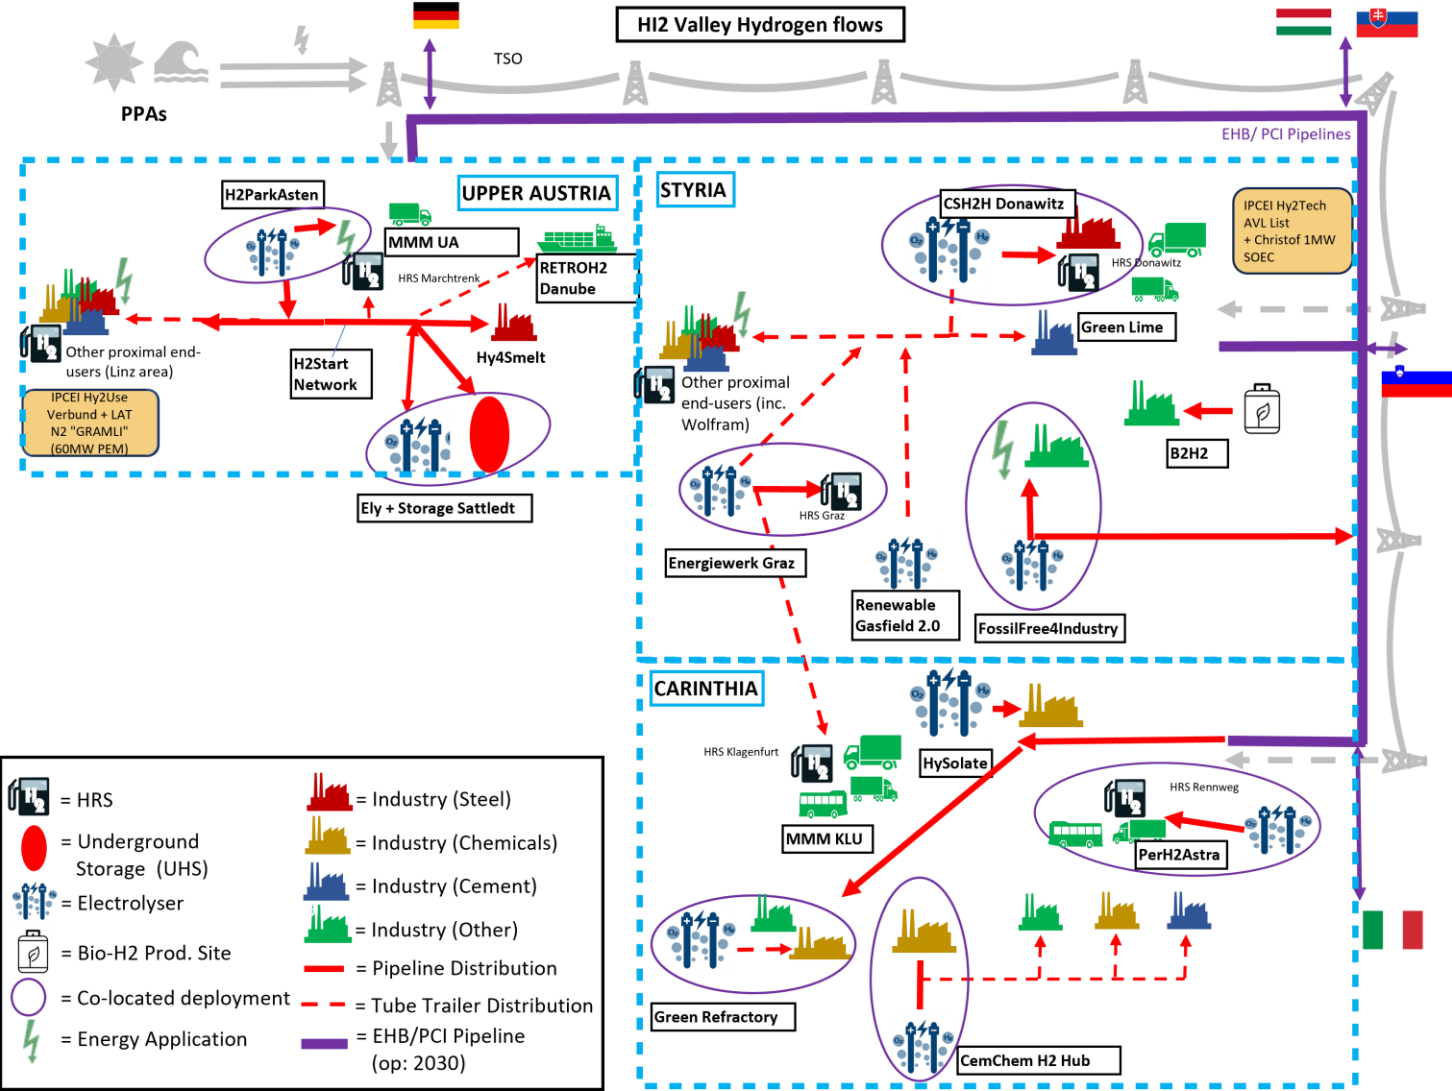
HI2 Valley Hydrogen flows

TSO

PPAs

EHB/ PCI Pipelines

UPPER AUSTRIA

H2ParkAsten

MMM UA

HRS Marchtrenk

RETROH2 Danube

Other proximal end-users (Linz area)

H2Start Network

Hy4Smelt

IPCEI Hy2Use Verbund + LAT N2 "GRAMLI" (60MW PEM)

Ely + Storage Sattledt

STYRIA

CSH2H Donawitz

HRS Donawitz

IPCEI Hy2Tech AVL List + Christof 1MW SOEC

Green Lime

Other proximal end-users (inc. Wolfram)

B2H2

HRS Graz

Energiewerk Graz

Renewable Gasfield 2.0

FossilFree4Industry

CARINTHIA

HRS Klagenfurt

HySolate

MMM KLU

HRS Rennweg

PerH2Astra

Green Refractory

CemChem H2 Hub

= HRS
= Underground Storage (UHS)
= Electrolyser
= Bio-H2 Prod. Site
= Co-located deployment
= Energy Application
= Industry (Steel)
= Industry (Chemicals)
= Industry (Cement)
= Industry (Other)
= Pipeline Distribution
= Tube Trailer Distribution
= EHB/PCI Pipeline (op: 2030)